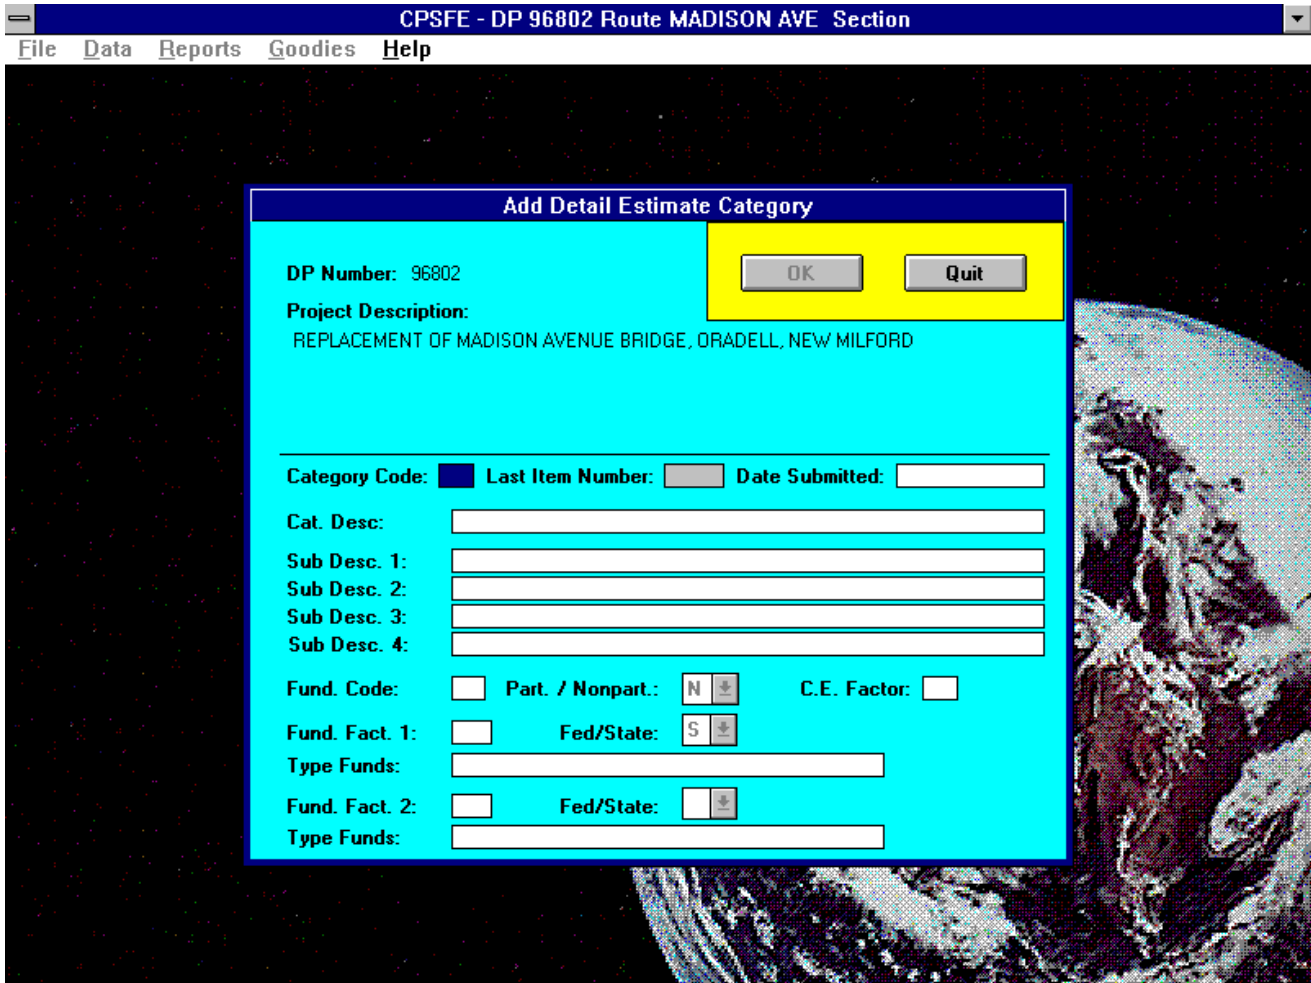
CPSFE - DP 96802 Route MADISON AVE Section

File Data Reports Goodies Help

Add Detail Estimate Category

DP Number: 96802

OK Quit

Project Description:
REPLACEMENT OF MADISON AVENUE BRIDGE, ORADELL, NEW MILFORD

Category Code: Last Item Number: Date Submitted:

Cat. Desc:

Sub Desc. 1:
Sub Desc. 2:
Sub Desc. 3:
Sub Desc. 4:

Fund. Code: Part. / Nonpart.: N C.E. Factor:

Fund. Fact. 1: Fed/State: S
Type Funds:

Fund. Fact. 2: Fed/State:
Type Funds: